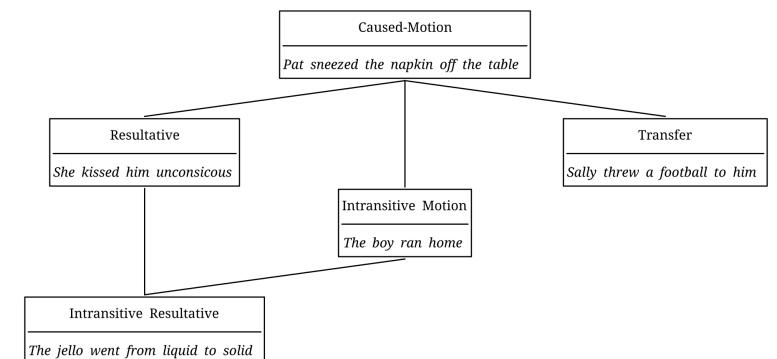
Caused-Motion

Pat sneezed the napkin off the table

Resultative

She kissed him unconsicous

Intransitive Motion

The boy ran home

Transfer

Sally threw a football to him

Intransitive Resultative

The jello went from liquid to solid